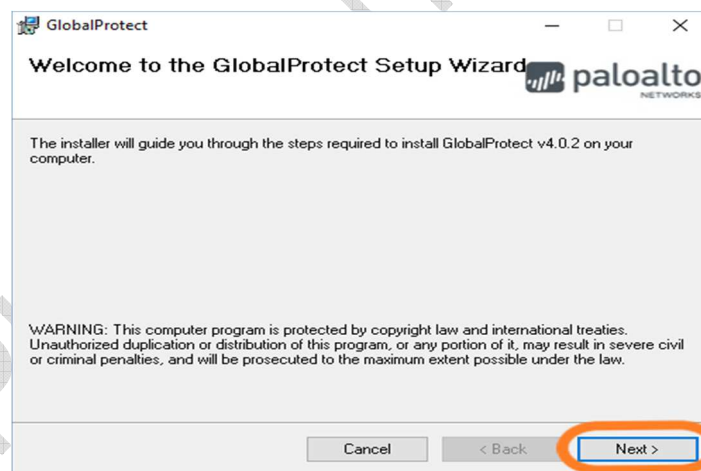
GlobalProtect

Welcome to the GlobalProtect Setup Wizard

paloalto NETWORKS

The installer will guide you through the steps required to install GlobalProtect v4.0.2 on your computer.

WARNING: This computer program is protected by copyright law and international treaties. Unauthorized duplication or distribution of this program, or any portion of it, may result in severe civil or criminal penalties, and will be prosecuted to the maximum extent possible under the law.

Cancel

< Back

Next >